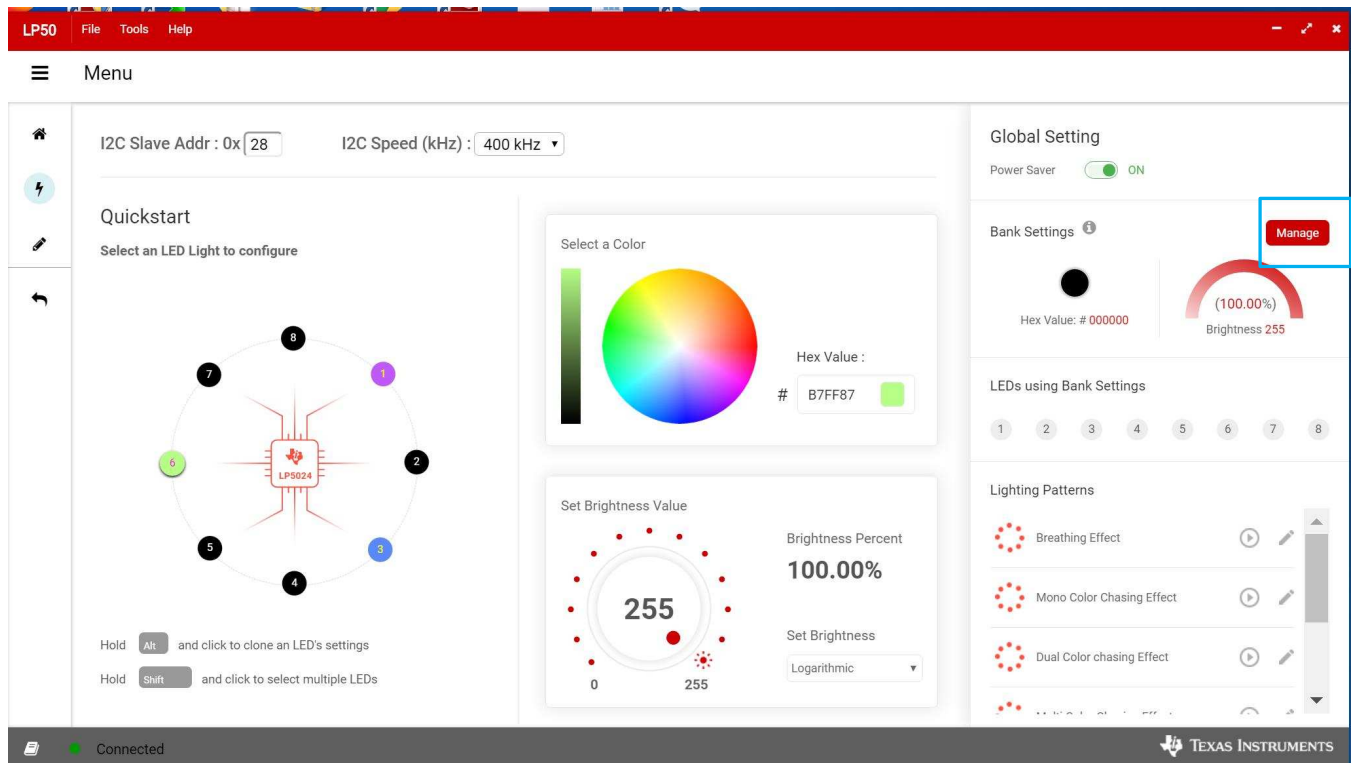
LP50 File Tools Help

Menu

I2C Slave Addr : 0x 28

I2C Speed (kHz) : 400 kHz

Quickstart

Select an LED Light to configure

8
7
1
6
LP5024
2
5
3
4

Hold Alt and click to clone an LED's settings

Hold Shift and click to select multiple LEDs

Select a Color

Hex Value :

# B7FF87

Set Brightness Value

255

0 255

Brightness Percent

100.00%

Set Brightness

Logarithmic

Global Setting

Power Saver ON

Bank Settings

Manage

Hex Value: # 000000

(100.00%)

Brightness 255

LEDs using Bank Settings

1 2 3 4 5 6 7 8

Lighting Patterns

Breathing Effect

Mono Color Chasing Effect

Dual Color chasing Effect

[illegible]

Connected

Texas Instruments